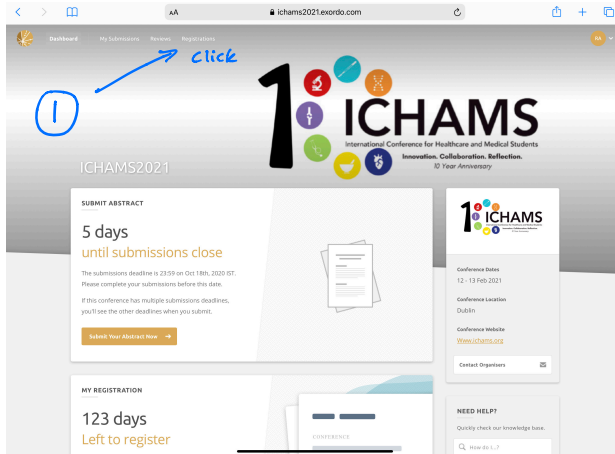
AA ichams2021.exordo.com

Dashboard My Submissions Reviews Registrations

AA

click

1

10 ICHAMS

International Conference for Healthcare and Medical Students

Innovation. Collaboration. Reflection.

10 Year Anniversary

ICHAMS2021

SUBMIT ABSTRACT

5 days

until submissions close

The submissions deadline is 23:59 on Oct 18th, 2020 IST. Please complete your submissions before this date.

If this conference has multiple submissions deadlines, you'll see the other deadlines when you submit.

Submit Your Abstract Now →

10 ICHAMS

Conference Dates

12 - 13 Feb 2021

Conference Location

Dublin

Conference Website

Www.ichams.org

Contact Organisers

MY REGISTRATION

123 days

Left to register

CONFERENCE

NEED HELP?

Quickly check our knowledge base.

How do I...?